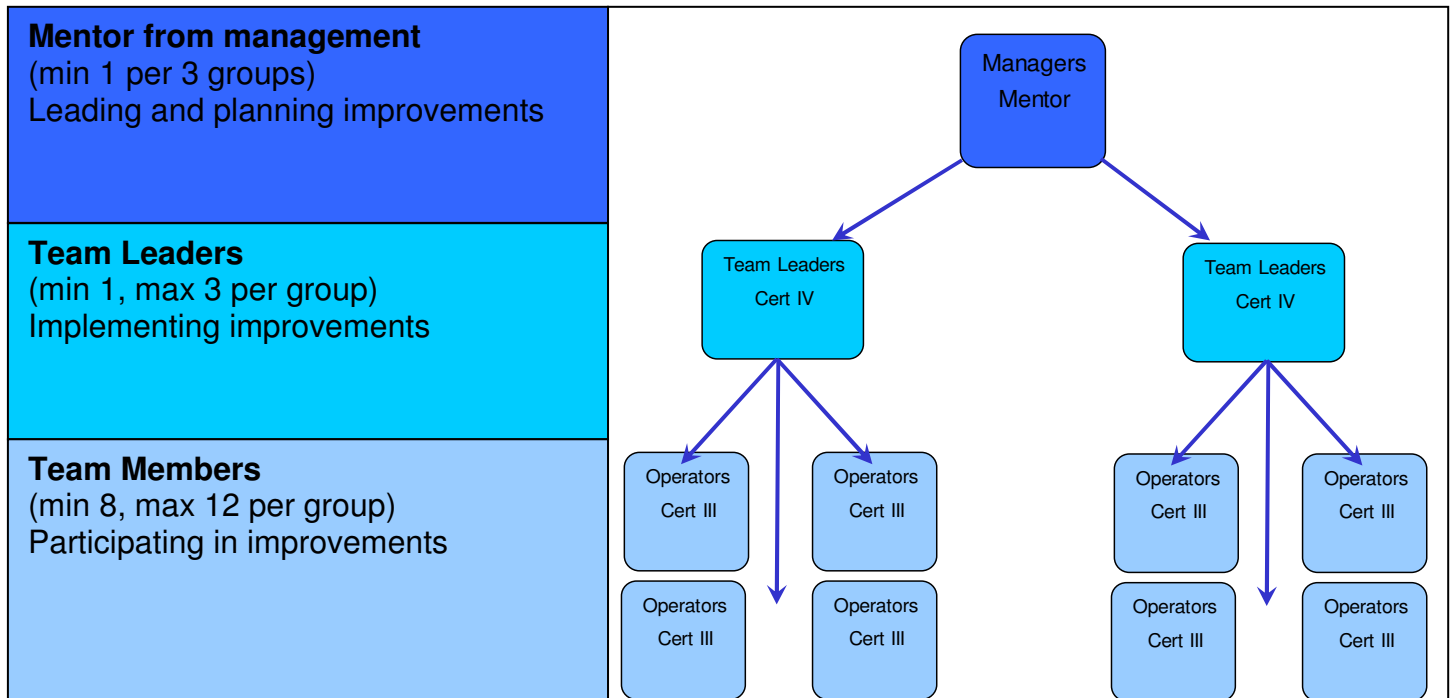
**Mentor from management**
(min 1 per 3 groups)
Leading and planning improvements

**Team Leaders**
(min 1, max 3 per group)
Implementing improvements

**Team Members**
(min 8, max 12 per group)
Participating in improvements

Managers
Mentor

Team Leaders
Cert IV

Team Leaders
Cert IV

Operators
Cert III

Operators
Cert III

Operators
Cert III

Operators
Cert III

Operators
Cert III

Operators
Cert III

Operators
Cert III

Operators
Cert III